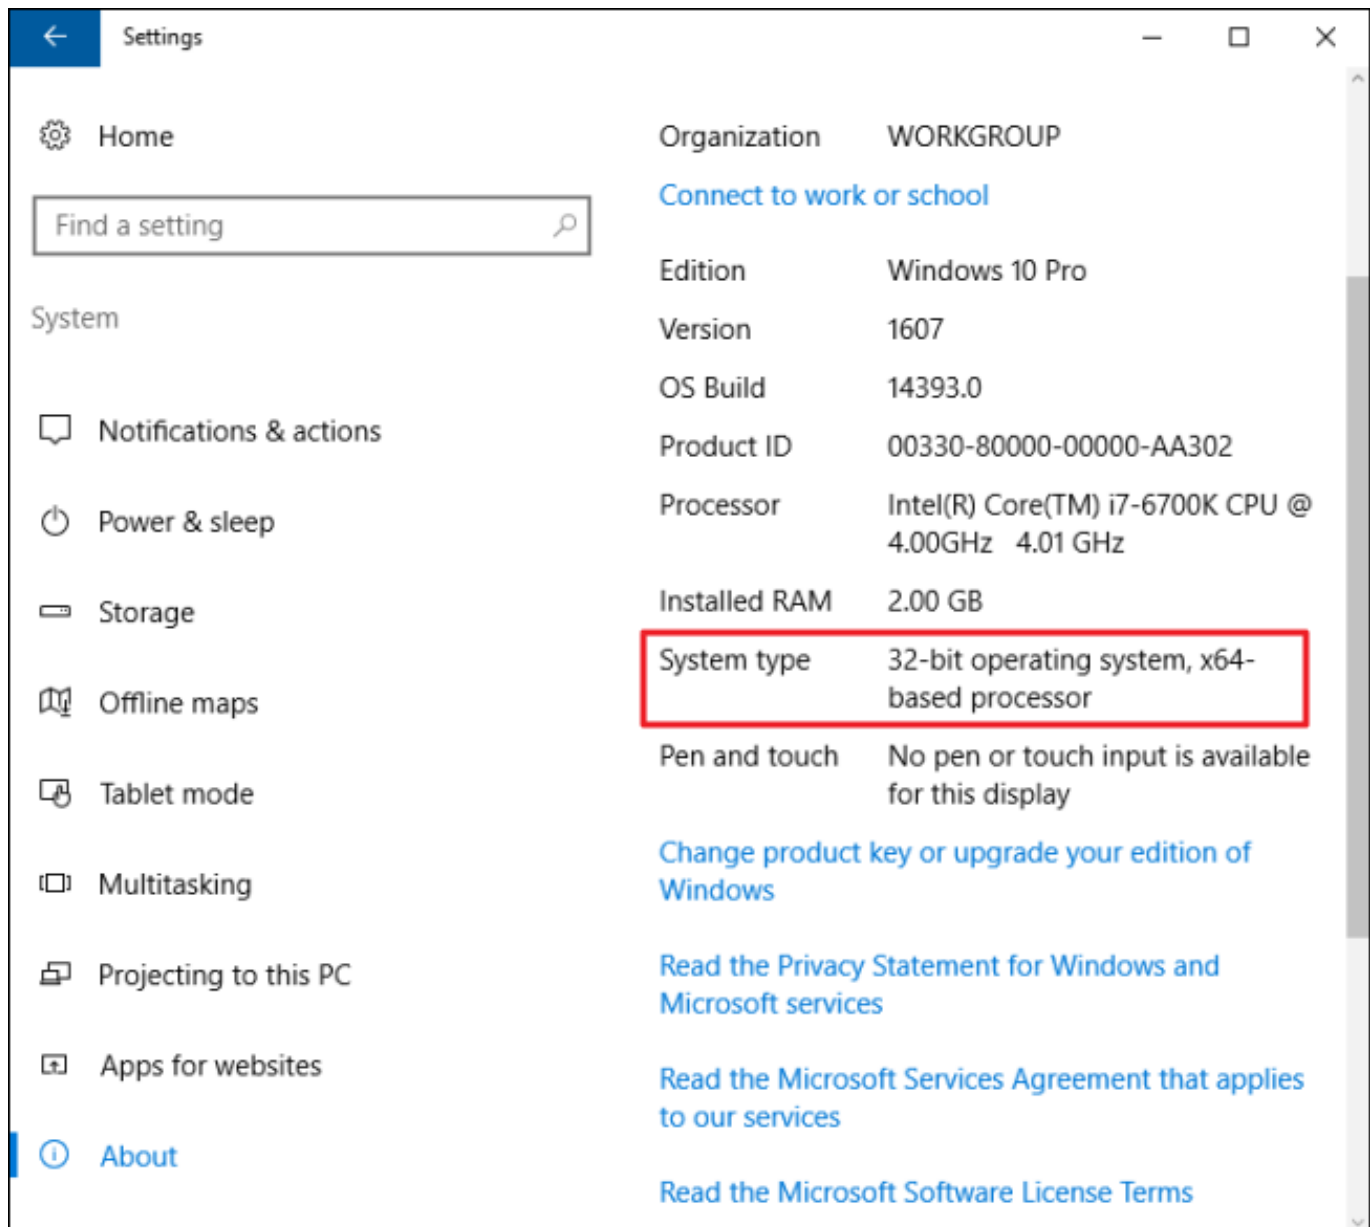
Settings

Home

Find a setting

System

Notifications & actions

Power & sleep

Storage

Offline maps

Tablet mode

Multitasking

Projecting to this PC

Apps for websites

About

| | |
|---|---|
| Organization | WORKGROUP |

Connect to work or school

| | |
|---|---|
| Edition | Windows 10 Pro |
| Version | 1607 |
| OS Build | 14393.0 |
| Product ID | 00330-80000-00000-AA302 |
| Processor | Intel(R) Core(TM) i7-6700K CPU @ 4.00GHz 4.01 GHz |
| Installed RAM | 2.00 GB |
| System type | 32-bit operating system, x64-based processor |
| Pen and touch | No pen or touch input is available for this display |

Change product key or upgrade your edition of Windows

Read the Privacy Statement for Windows and Microsoft services

Read the Microsoft Services Agreement that applies to our services

Read the Microsoft Software License Terms